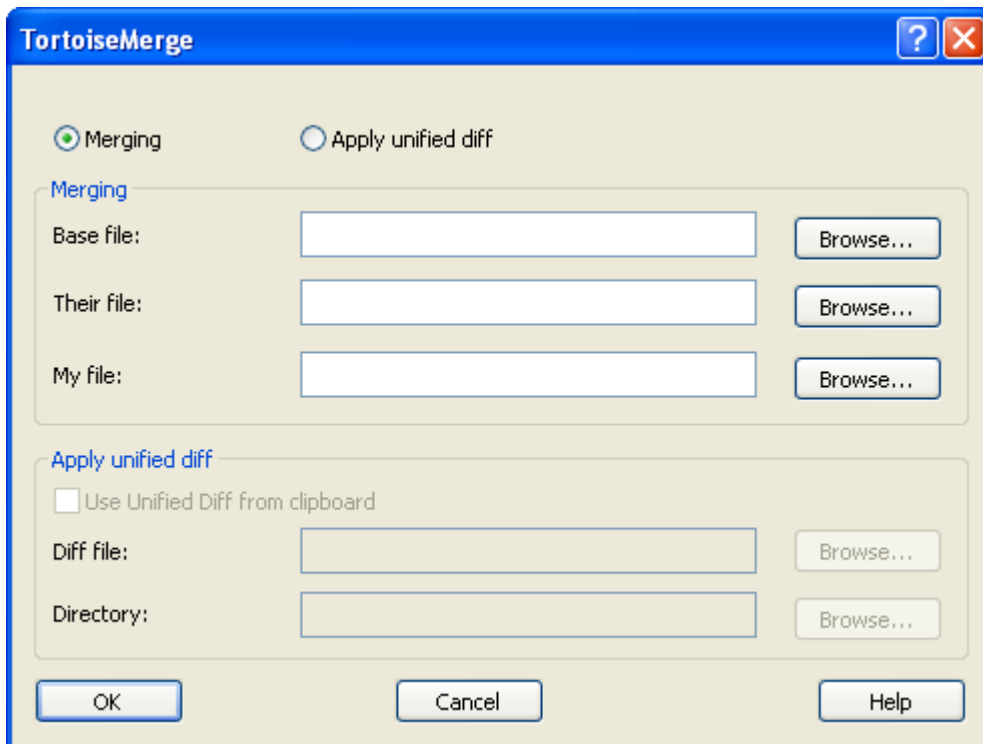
TortoiseMerge

Merging

Apply unified diff

Merging

Base file:

Browse...

Their file:

Browse...

My file:

Browse...

Apply unified diff

Use Unified Diff from clipboard

Diff file:

Browse...

Directory:

Browse...

OK

Cancel

Help